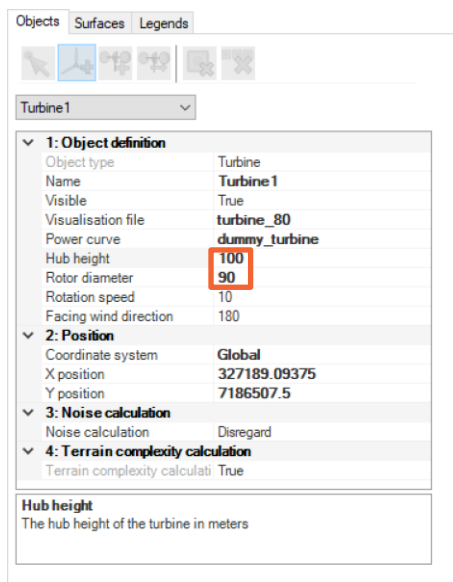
Objects | Surfaces | Legends

Turbine1

1: Object definition

| | |
|---|---|
| Object type | Turbine |
| Name | Turbine1 |
| Visible | True |
| Visualisation file | turbine_80 |
| Power curve | dummy_turbine |
| Hub height | 100 |
| Rotor diameter | 90 |
| Rotation speed | 10 |
| Facing wind direction | 180 |

2: Position

| | |
|---|---|
| Coordinate system | Global |
| X position | 327189.09375 |
| Y position | 7186507.5 |

3: Noise calculation

| | |
|---|---|
| Noise calculation | Disregard |

4: Terrain complexity calculation

| | |
|---|---|
| Terrain complexity calculati | True |

Hub height
The hub height of the turbine in meters